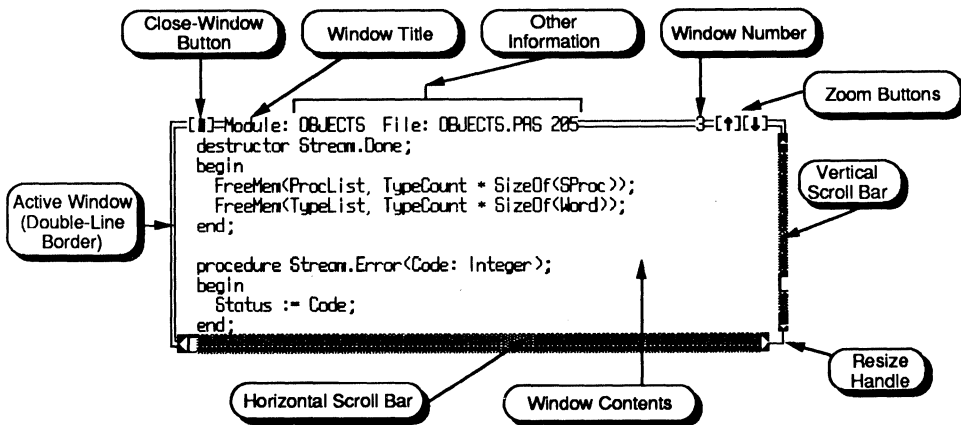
Close-Window Button

Window Title

Other Information

Window Number

Zoom Buttons

[■]=Module: OBJECTS File: OBJECTS.PAS 205 3=[↑][↓]
destructor Stream.Done;
begin
FreeMem(ProcList, TypeCount * SizeOf(SProc));
FreeMem(TypeList, TypeCount * SizeOf(Word));
end;

procedure Stream.Error(Code: Integer);
begin
Status := Code;
end;

Vertical Scroll Bar

Active Window (Double-Line Border)

Resize Handle

Horizontal Scroll Bar

Window Contents